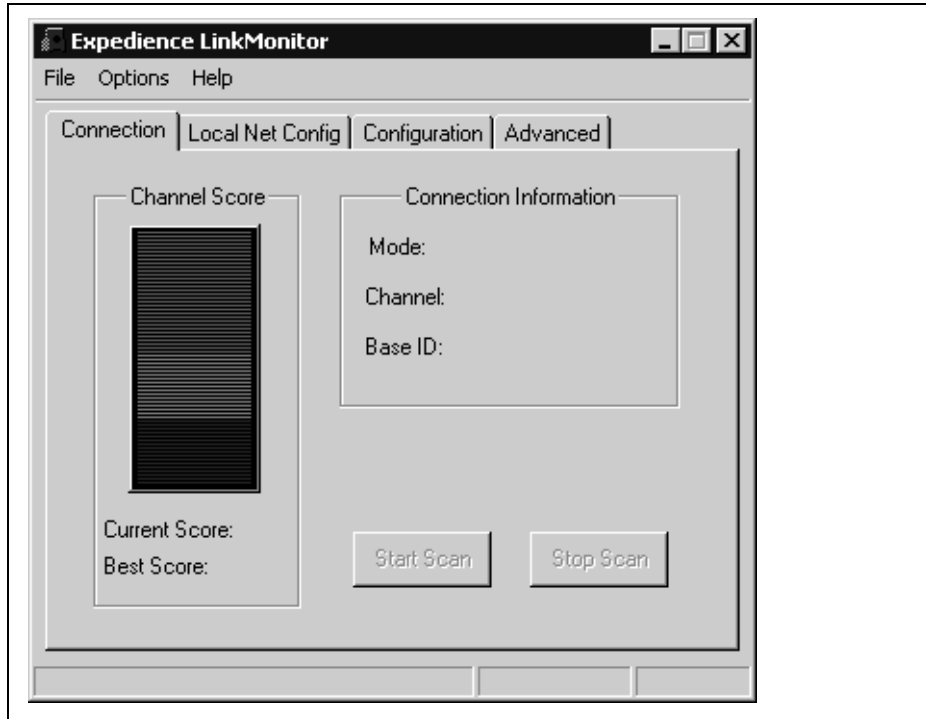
Expedience LinkMonitor

File Options Help

Connection | Local Net Config | Configuration | Advanced

Channel Score

Connection Information

Mode:

Channel:

Base ID:

Current Score:

Best Score:

Start Scan

Stop Scan